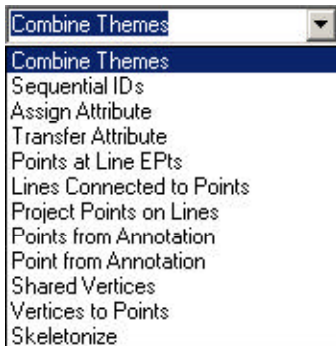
Combine Themes
Combine Themes
Sequential IDs
Assign Attribute
Transfer Attribute
Points at Line EPts
Lines Connected to Points
Project Points on Lines
Points from Annotation
Point from Annotation
Shared Vertices
Vertices to Points
Skeletonize